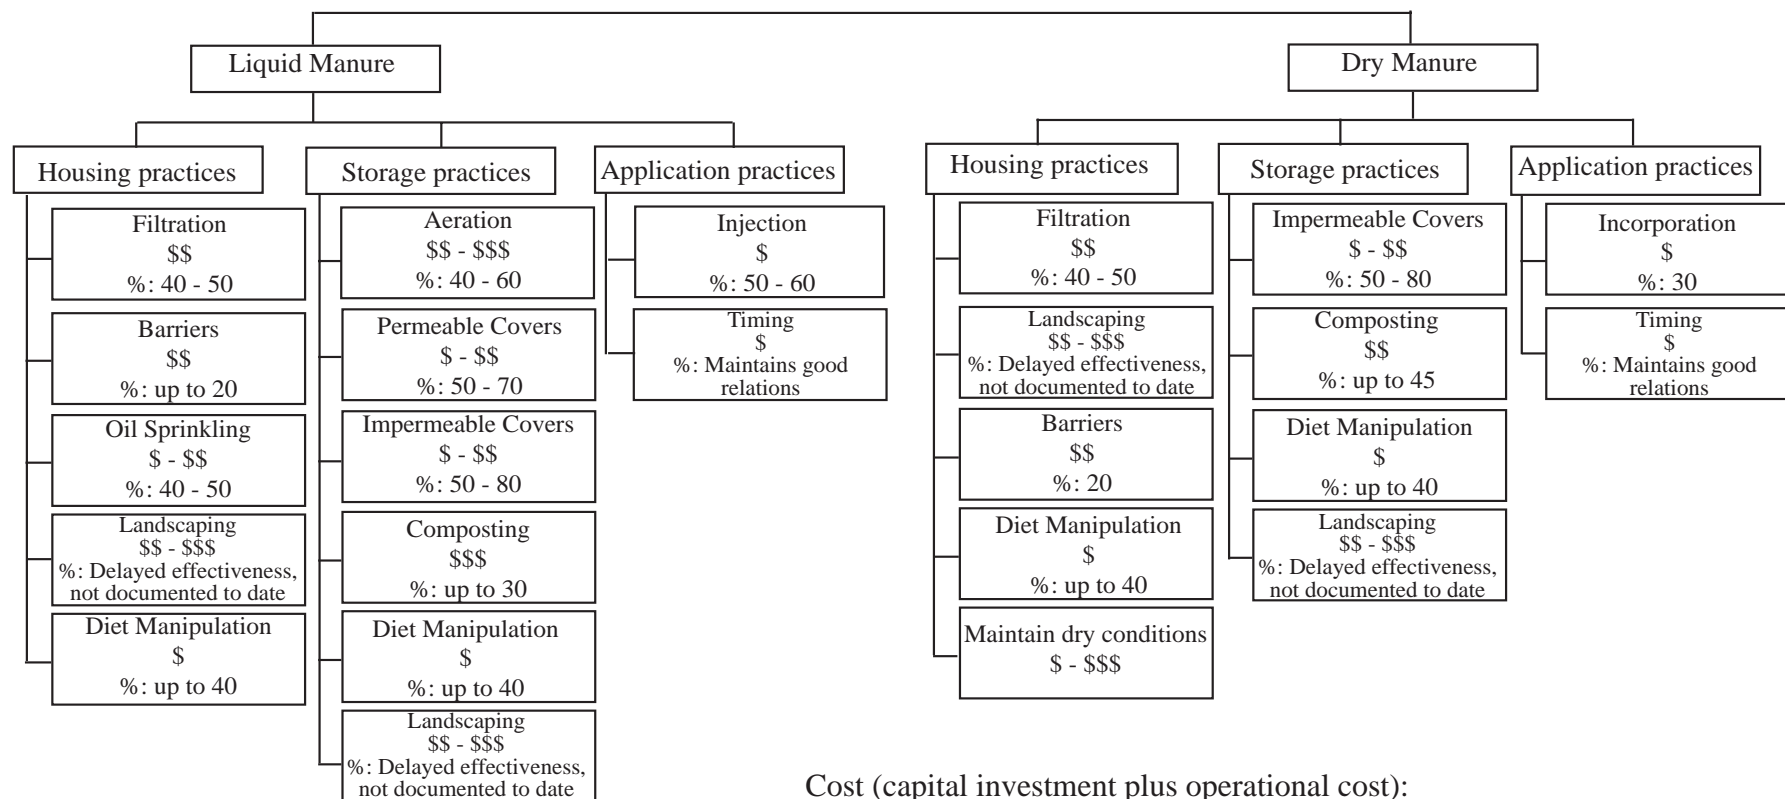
Liquid Manure

Housing practices

Filtration
$$
%: 40 - 50

Barriers
$$
%: up to 20

Oil Sprinkling
$ - $$
%: 40 - 50

Landscaping
$$ - $$$
%: Delayed effectiveness, not documented to date

Diet Manipulation
$
%: up to 40

Storage practices

Aeration
$$ - $$$
%: 40 - 60

Permeable Covers
$ - $$
%: 50 - 70

Impermeable Covers
$ - $$
%: 50 - 80

Composting
$$$
%: up to 30

Diet Manipulation
$
%: up to 40

Landscaping
$$ - $$$
%: Delayed effectiveness, not documented to date

Application practices

Injection
$
%: 50 - 60

Timing
$
%: Maintains good relations

Dry Manure

Housing practices

Filtration
$$
%: 40 - 50

Landscaping
$$ - $$$
%: Delayed effectiveness, not documented to date

Barriers
$$
%: 20

Diet Manipulation
$
%: up to 40

Maintain dry conditions
$ - $$$

Storage practices

Impermeable Covers
$ - $$
%: 50 - 80

Composting
$$
%: up to 45

Diet Manipulation
$
%: up to 40

Landscaping
$$ - $$$
%: Delayed effectiveness, not documented to date

Application practices

Incorporation
$
%: 30

Timing
$
%: Maintains good relations

Cost (capital investment plus operational cost):